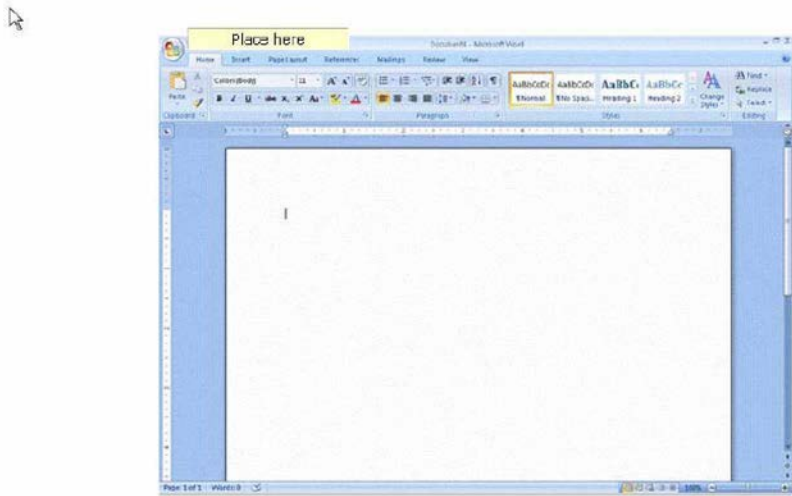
Place here

Document1 - Microsoft Word

Home Insert Page Layout References Mailings Review View

Paste

Calibri (Body) 11

Clipboard Font Paragraph Styles Editing

AaBbCcDc ¶Normal AaBbCcDc ¶No Spaci... AaBbC Heading 1 AaBbCc Heading 2 Change Styles

Find Replace Select

Page: 1 of 1 Words: 0 100%